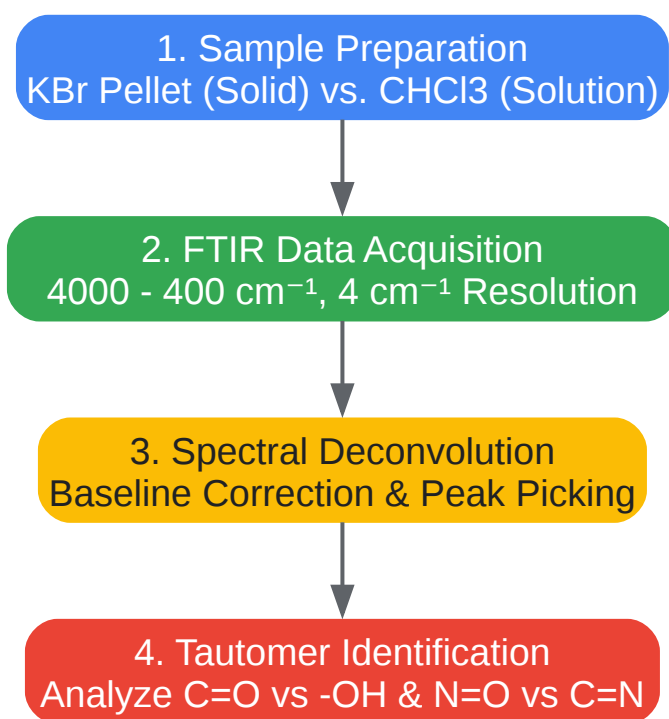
1. Sample Preparation
KBr Pellet (Solid) vs. CHCl3 (Solution)

2. FTIR Data Acquisition
4000 - 400 cm$^{-1}$, 4 cm$^{-1}$ Resolution

3. Spectral Deconvolution
Baseline Correction & Peak Picking

4. Tautomer Identification
Analyze C=O vs -OH & N=O vs C=N